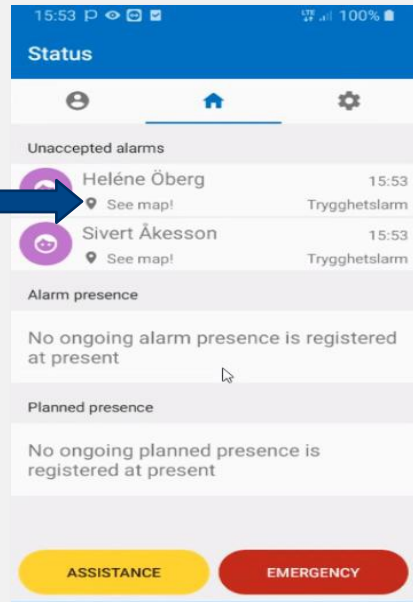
15:53 P 100%

Status

Unaccepted alarms

Heléne Öberg 15:53
See map! Trygghetslarm

Sivert Åkesson 15:53
See map! Trygghetslarm

Alarm presence

No ongoing alarm presence is registered at present

Planned presence

No ongoing planned presence is registered at present

ASSISTANCE

EMERGENCY